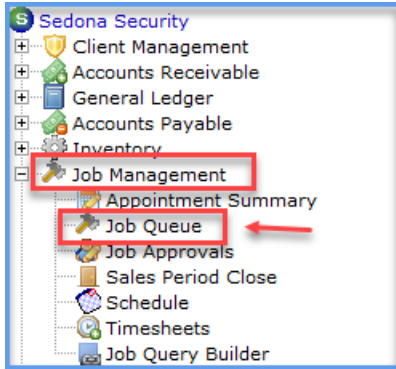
Sedona Security
Client Management
Accounts Receivable
General Ledger
Accounts Payable
Inventory
Job Management
Appointment Summary
Job Queue
Job Approvals
Sales Period Close
Schedule
Timesheets
Job Query Builder